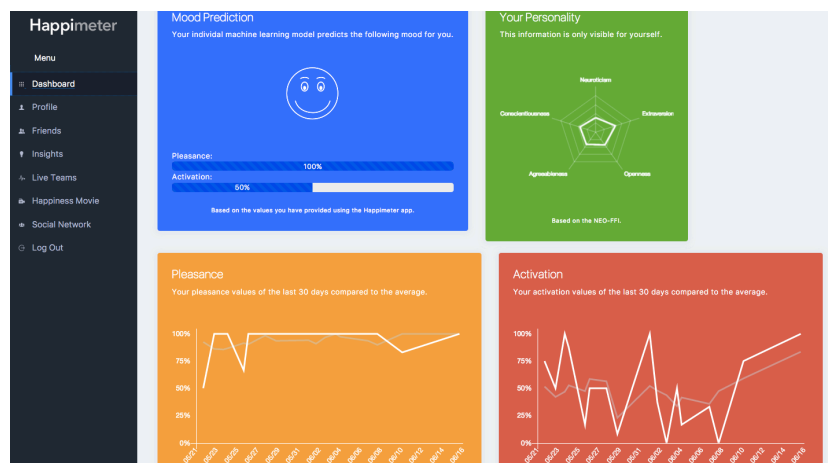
Happimeter

Menu

Dashboard
Profile
Friends
Insights
Live Teams
Happiness Movie
Social Network
Log Out

Mood Prediction

Your individal machine learning model predicts the following mood for you.

Pleasance:
100%
Activation:
50%

Based on the values you have provided using the Happimeter app.

Your Personality

This information is only visible for yourself.

Neuroticism
Extraversion
Openness
Agreeableness
Conscientiousness

Based on the NEO-FFI.

Pleasance

Your pleasance values of the last 30 days compared to the average.

100%
75%
50%
25%
0%

05/21 05/23 05/25 05/27 05/29 05/31 06/02 06/04 06/06 06/08 06/10 06/12 06/14 06/16

Activation

Your activation values of the last 30 days compared to the average.

100%
75%
50%
25%
0%

05/21 05/23 05/25 05/27 05/29 05/31 06/02 06/04 06/06 06/08 06/10 06/12 06/14 06/16